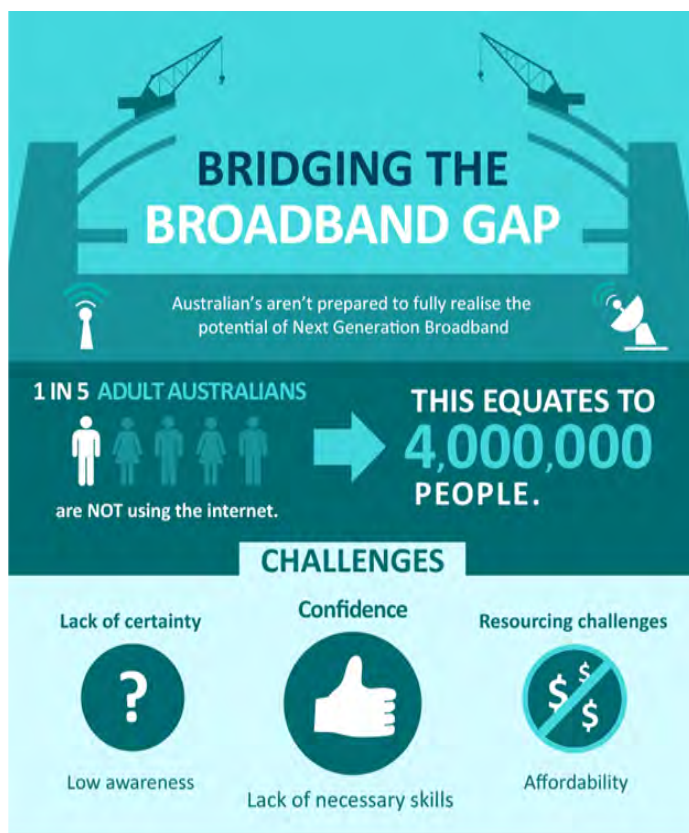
BRIDGING THE BROADBAND GAP

Australian's aren't prepared to fully realise the potential of Next Generation Broadband

1 IN 5 ADULT AUSTRALIANS

are NOT using the internet.

THIS EQUATES TO 4,000,000 PEOPLE.

CHALLENGES

Lack of certainty

?

Low awareness

Confidence

Lack of necessary skills

Resourcing challenges

$ $ $

Affordability